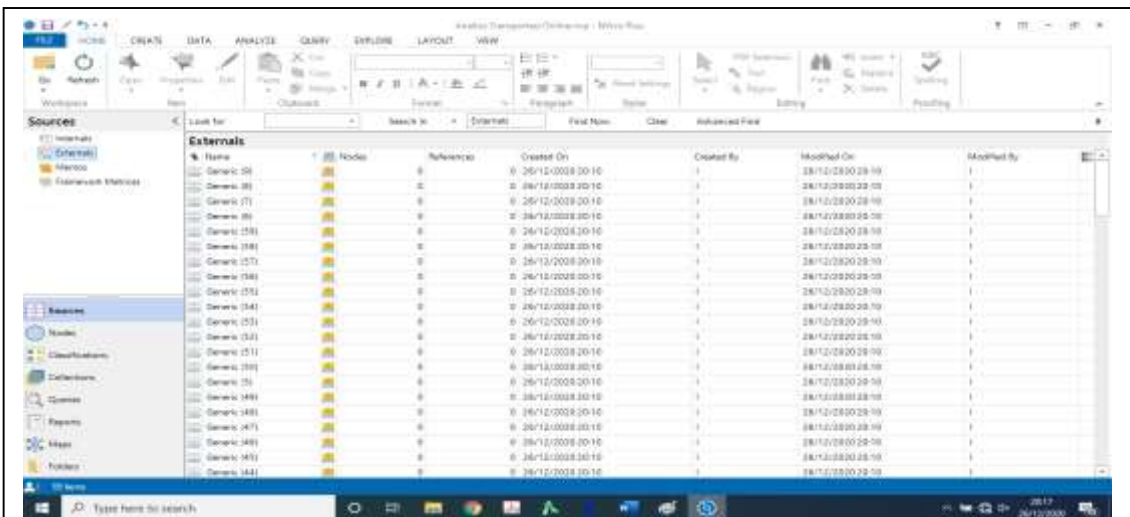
FILE HOME CREATE DATA ANALYZE QUERY EXPLORE LAYOUT VIEW

Refresh

Workspace Item Clipboard Format Paragraph Styles Editing Proofing

Sources

Internals
Externals
Memos
Framework Matrices

Look for | Search In | Externals | Find Now | Clear | Advanced Find

Externals

| Name | Nodes | References | Created On | Created By | Modified On | Modified By |
|---|---|---|---|---|---|---|
| Generic (9) | | 0 | 26/12/2020 20:10 | | 26/12/2020 20:10 | |
| Generic (8) | | 0 | 26/12/2020 20:10 | | 26/12/2020 20:10 | |
| Generic (7) | | 0 | 26/12/2020 20:10 | | 26/12/2020 20:10 | |
| Generic (6) | | 0 | 26/12/2020 20:10 | | 26/12/2020 20:10 | |
| Generic (59) | | 0 | 26/12/2020 20:10 | | 26/12/2020 20:10 | |
| Generic (58) | | 0 | 26/12/2020 20:10 | | 26/12/2020 20:10 | |
| Generic (57) | | 0 | 26/12/2020 20:10 | | 26/12/2020 20:10 | |
| Generic (56) | | 0 | 26/12/2020 20:10 | | 26/12/2020 20:10 | |
| Generic (55) | | 0 | 26/12/2020 20:10 | | 26/12/2020 20:10 | |
| Generic (54) | | 0 | 26/12/2020 20:10 | | 26/12/2020 20:10 | |
| Generic (53) | | 0 | 26/12/2020 20:10 | | 26/12/2020 20:10 | |
| Generic (52) | | 0 | 26/12/2020 20:10 | | 26/12/2020 20:10 | |
| Generic (51) | | 0 | 26/12/2020 20:10 | | 26/12/2020 20:10 | |
| Generic (50) | | 0 | 26/12/2020 20:10 | | 26/12/2020 20:10 | |
| Generic (5) | | 0 | 26/12/2020 20:10 | | 26/12/2020 20:10 | |
| Generic (49) | | 0 | 26/12/2020 20:10 | | 26/12/2020 20:10 | |
| Generic (48) | | 0 | 26/12/2020 20:10 | | 26/12/2020 20:10 | |
| Generic (47) | | 0 | 26/12/2020 20:10 | | 26/12/2020 20:10 | |
| Generic (46) | | 0 | 26/12/2020 20:10 | | 26/12/2020 20:10 | |
| Generic (45) | | 0 | 26/12/2020 20:10 | | 26/12/2020 20:10 | |
| Generic (44) | | 0 | 26/12/2020 20:10 | | 26/12/2020 20:10 | |

Sources
Nodes
Classifications
Collections
Queries
Reports
Maps
Folders

Type here to search

20:17
26/12/2020